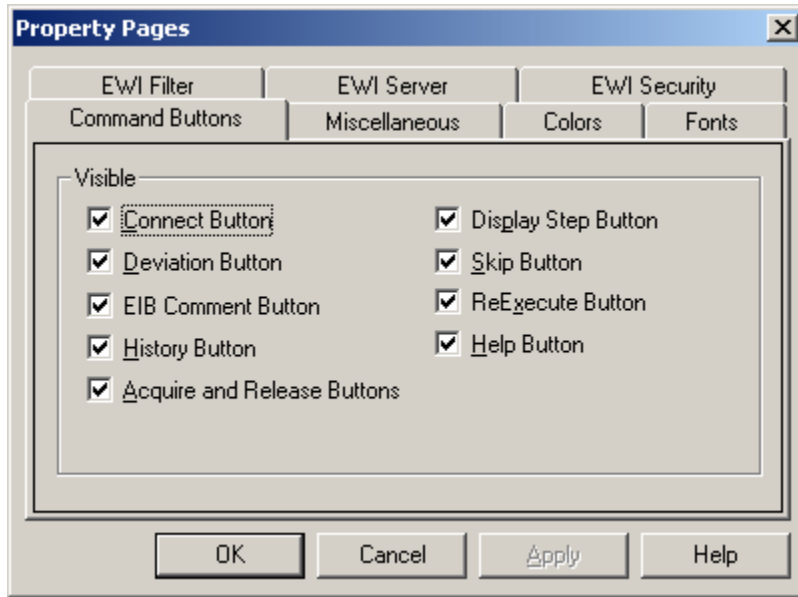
Property Pages

EWI Filter
EWI Server
EWI Security
Command Buttons
Miscellaneous
Colors
Fonts

Visible

Connect Button
Deviation Button
EIB Comment Button
History Button
Acquire and Release Buttons
Display Step Button
Skip Button
ReExecute Button
Help Button

OK
Cancel
Apply
Help